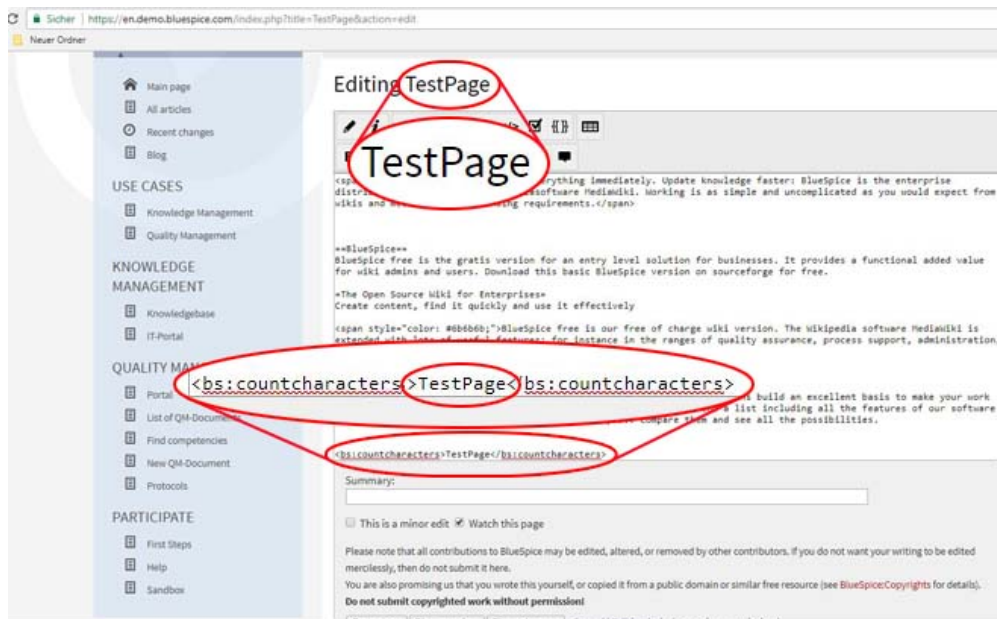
Sicher | https://en.demo.bluespice.com/index.php?title=TestPage&action=edit

Neuer Ordner

Main page
All articles
Recent changes
Blog

USE CASES
Knowledge Management
Quality Management

KNOWLEDGE MANAGEMENT
Knowledgebase
IT-Portal

QUALITY MA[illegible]
Portal
List of QM-Documents
Find competencies
New QM-Document
Protocols

PARTICIPATE
First Steps
Help
Sandbox

Editing TestPage

TestPage

<sp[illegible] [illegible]rything immediately. Update knowledge faster: BlueSpice is the enterprise distri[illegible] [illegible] software MediaWiki. Working is as simple and uncomplicated as you would expect from wikis and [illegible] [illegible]ring requirements.</span>

==BlueSpice==
BlueSpice free is the gratis version for an entry level solution for businesses. It provides a functional added value for wiki admins and users. Download this basic BlueSpice version on sourceforge for free.

=The Open Source Wiki for Enterprises=
Create content, find it quickly and use it effectively

<span style="color: #6b6b6b;">BlueSpice free is our free of charge wiki version. The Wikipedia software MediaWiki is extended with lots of useful features: for instance in the ranges of quality assurance, process support, administration,

<bs:countcharacters>TestPage</bs:countcharacters>

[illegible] build an excellent basis to make your work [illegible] a list including all the features of our software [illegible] compare them and see all the possibilities.

<bs:countcharacters>TestPage</bs:countcharacters>

Summary:

This is a minor edit  Watch this page

Please note that all contributions to BlueSpice may be edited, altered, or removed by other contributors. If you do not want your writing to be edited mercilessly, then do not submit it here.
You are also promising us that you wrote this yourself, or copied it from a public domain or similar free resource (see BlueSpice:Copyrights for details).
Do not submit copyrighted work without permission!